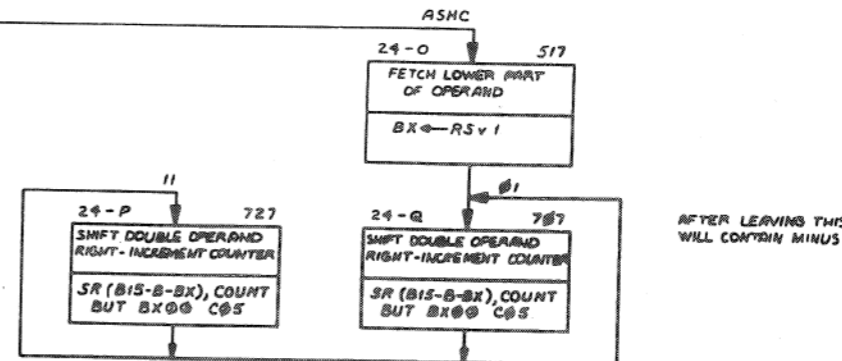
ASHC

24 - O
517
FETCH LOWER PART OF OPERAND
BX ← RS v 1

Ø1

11

24 - P
727
SHIFT DOUBLE OPERAND RIGHT - INCREMENT COUNTER
SR (B15-B-BX), COUNT BUT BXØØ CØ5

24 - Q
7Ø7
SHIFT DOUBLE OPERAND RIGHT - INCREMENT COUNTER
SR (B15-B-BX), COUNT BUT BXØØ CØ5

AFTER LEAVING THIS WILL CONTAIN MINUS